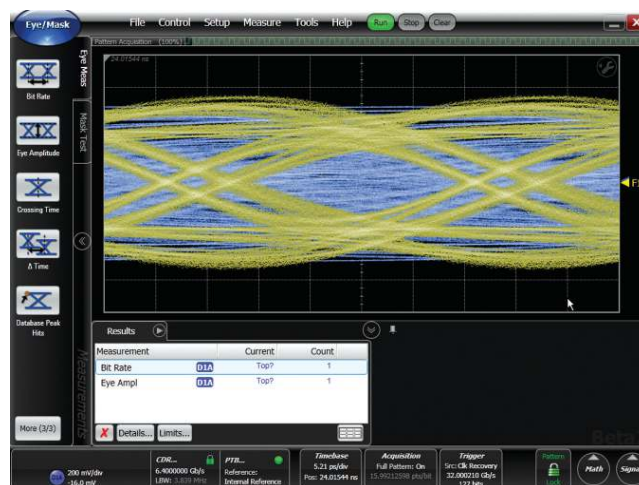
Eye/Mask

File Control Setup Measure Tools Help Run Stop Clear

Pattern Acquisition (100%)

24.01544 ns

Eye Meas

Mask Test

Bit Rate

Eye Amplitude

Crossing Time

Δ Time

Database Peak Hits

More (3/3)

Measurements

Results

| Measurement | | Current | Count |
|---|---|---|---|
| Bit Rate | D1A | Top? | 1 |
| Eye Ampl | D1A | Top? | 1 |

Details... Limits...

200 mV/div
-16.0 mV

CDR...
6.4000000 Gb/s
LBW: 3.839 MHz

PTB...
Reference:
Internal Reference

Timebase
5.21 ps/div
Pos: 24.01544 ns

Acquisition
Full Pattern: On
15.99212598 pts/bit

Trigger
Src: Clk Recovery
32.000210 Gb/s
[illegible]

Pattern
Lock

Math

Signal

Beta